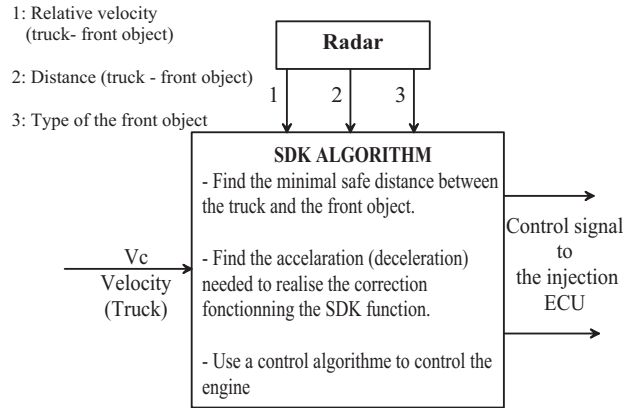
1: Relative velocity (truck- front object)

2: Distance (truck - front object)

3: Type of the front object

Radar

1

2

3

SDK ALGORITHM

- Find the minimal safe distance between the truck and the front object.

- Find the accelaration (deceleration) needed to realise the correction fonctionning the SDK function.

- Use a control algorithme to control the engine

Vc
Velocity
(Truck)

Control signal
to
the injection
ECU